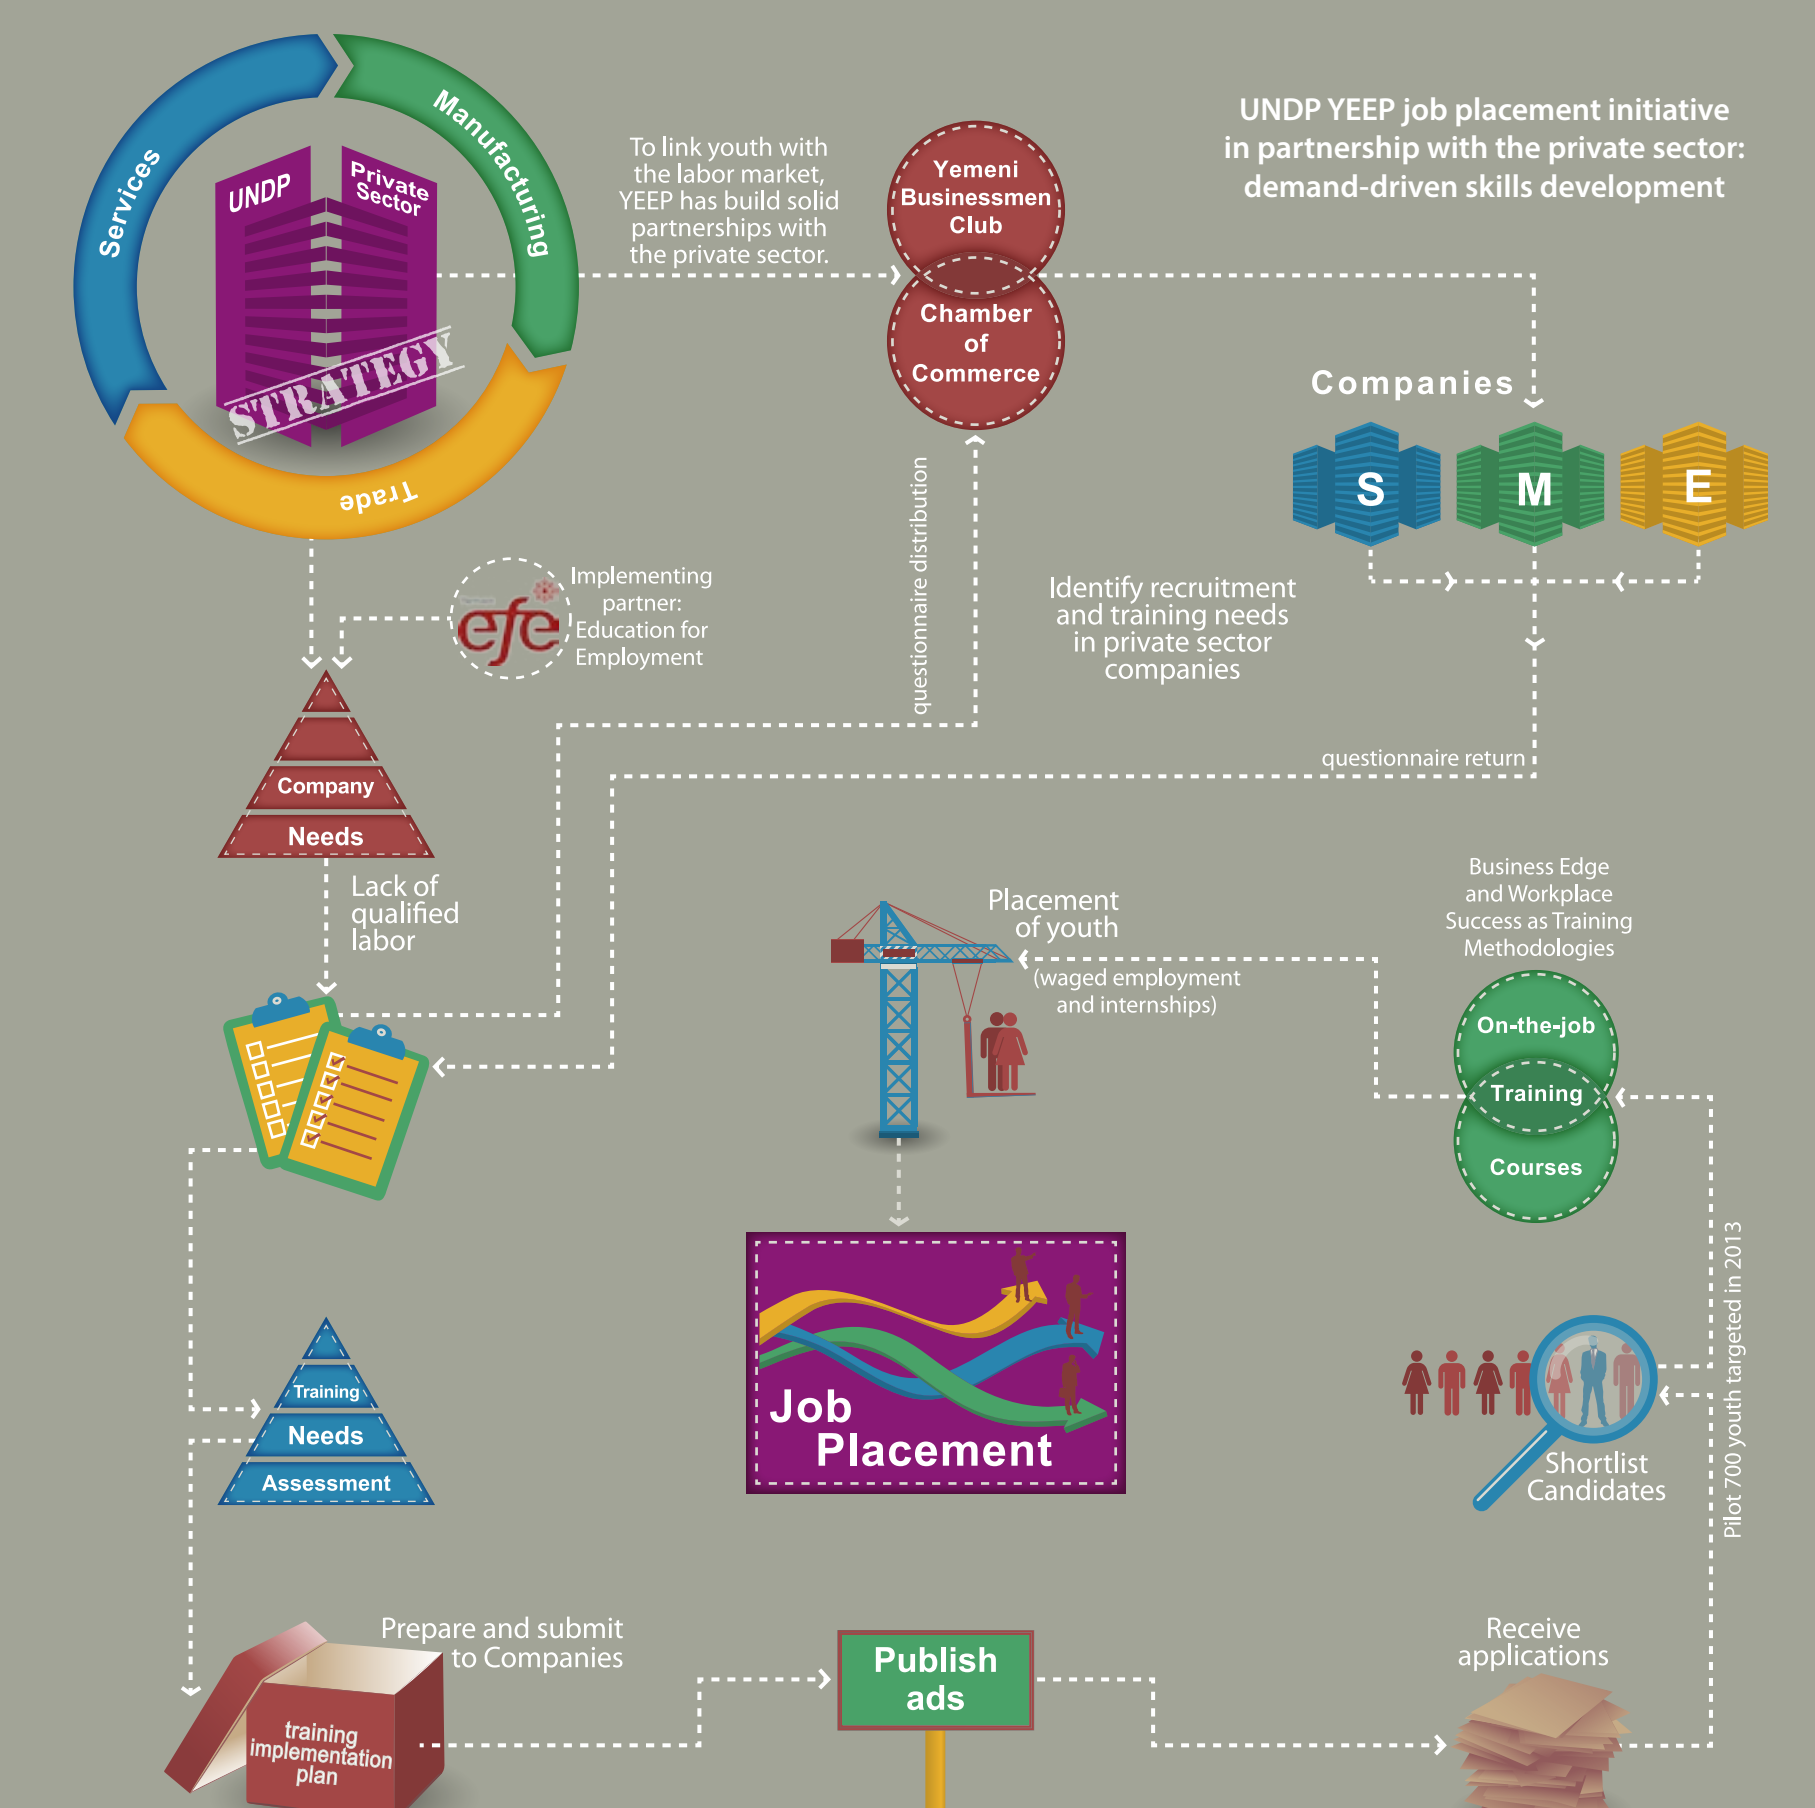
Services
Manufacturing
Trade
UNDP
Private Sector
STRATEGY

To link youth with the labor market, YEEP has build solid partnerships with the private sector.

Yemeni Businessmen Club

Chamber of Commerce

UNDP YEEP job placement initiative in partnership with the private sector: demand-driven skills development

Companies

S
M
E

efe

Implementing partner: Education for Employment

questionnaire distribution

Identify recruitment and training needs in private sector companies

questionnaire return

Company
Needs

Lack of qualified labor

Placement of youth
(waged employment and internships)

Business Edge and Workplace Success as Training Methodologies

On-the-job
Training
Courses

Training
Needs
Assessment

Job Placement

Shortlist Candidates

Pilot 700 youth targeted in 2013

Prepare and submit to Companies

training implementation plan

Publish ads

Receive applications